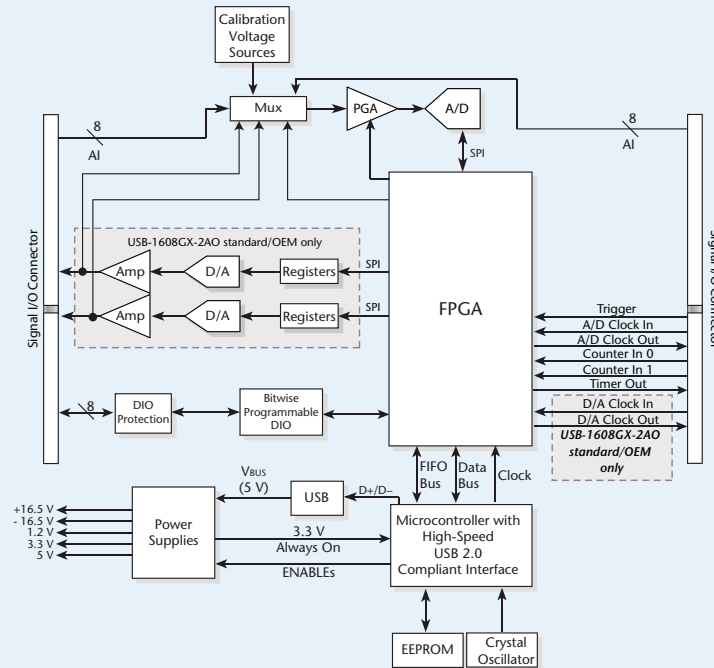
Calibration Voltage Sources

Mux

PGA

A/D

8
AI

8
AI

SPI

Signal I/O Connector

Signal I/O Connector

USB-1608GX-2AO standard/OEM only

Amp

D/A

Registers

SPI

Amp

D/A

Registers

SPI

FPGA

Trigger
A/D Clock In
A/D Clock Out
Counter In 0
Counter In 1
Timer Out
D/A Clock In
D/A Clock Out
USB-1608GX-2AO standard/OEM only

8
DIO Protection

Bitwise Programmable DIO

FIFO Bus
Data Bus
Clock

$V_{BUS}$ (5 V)

USB

D+/D–

+16.5 V
- 16.5 V
1.2 V
3.3 V
5 V

Power Supplies

3.3 V
Always On

ENABLEs

Microcontroller with High-Speed USB 2.0 Compliant Interface

EEPROM

Crystal Oscillator